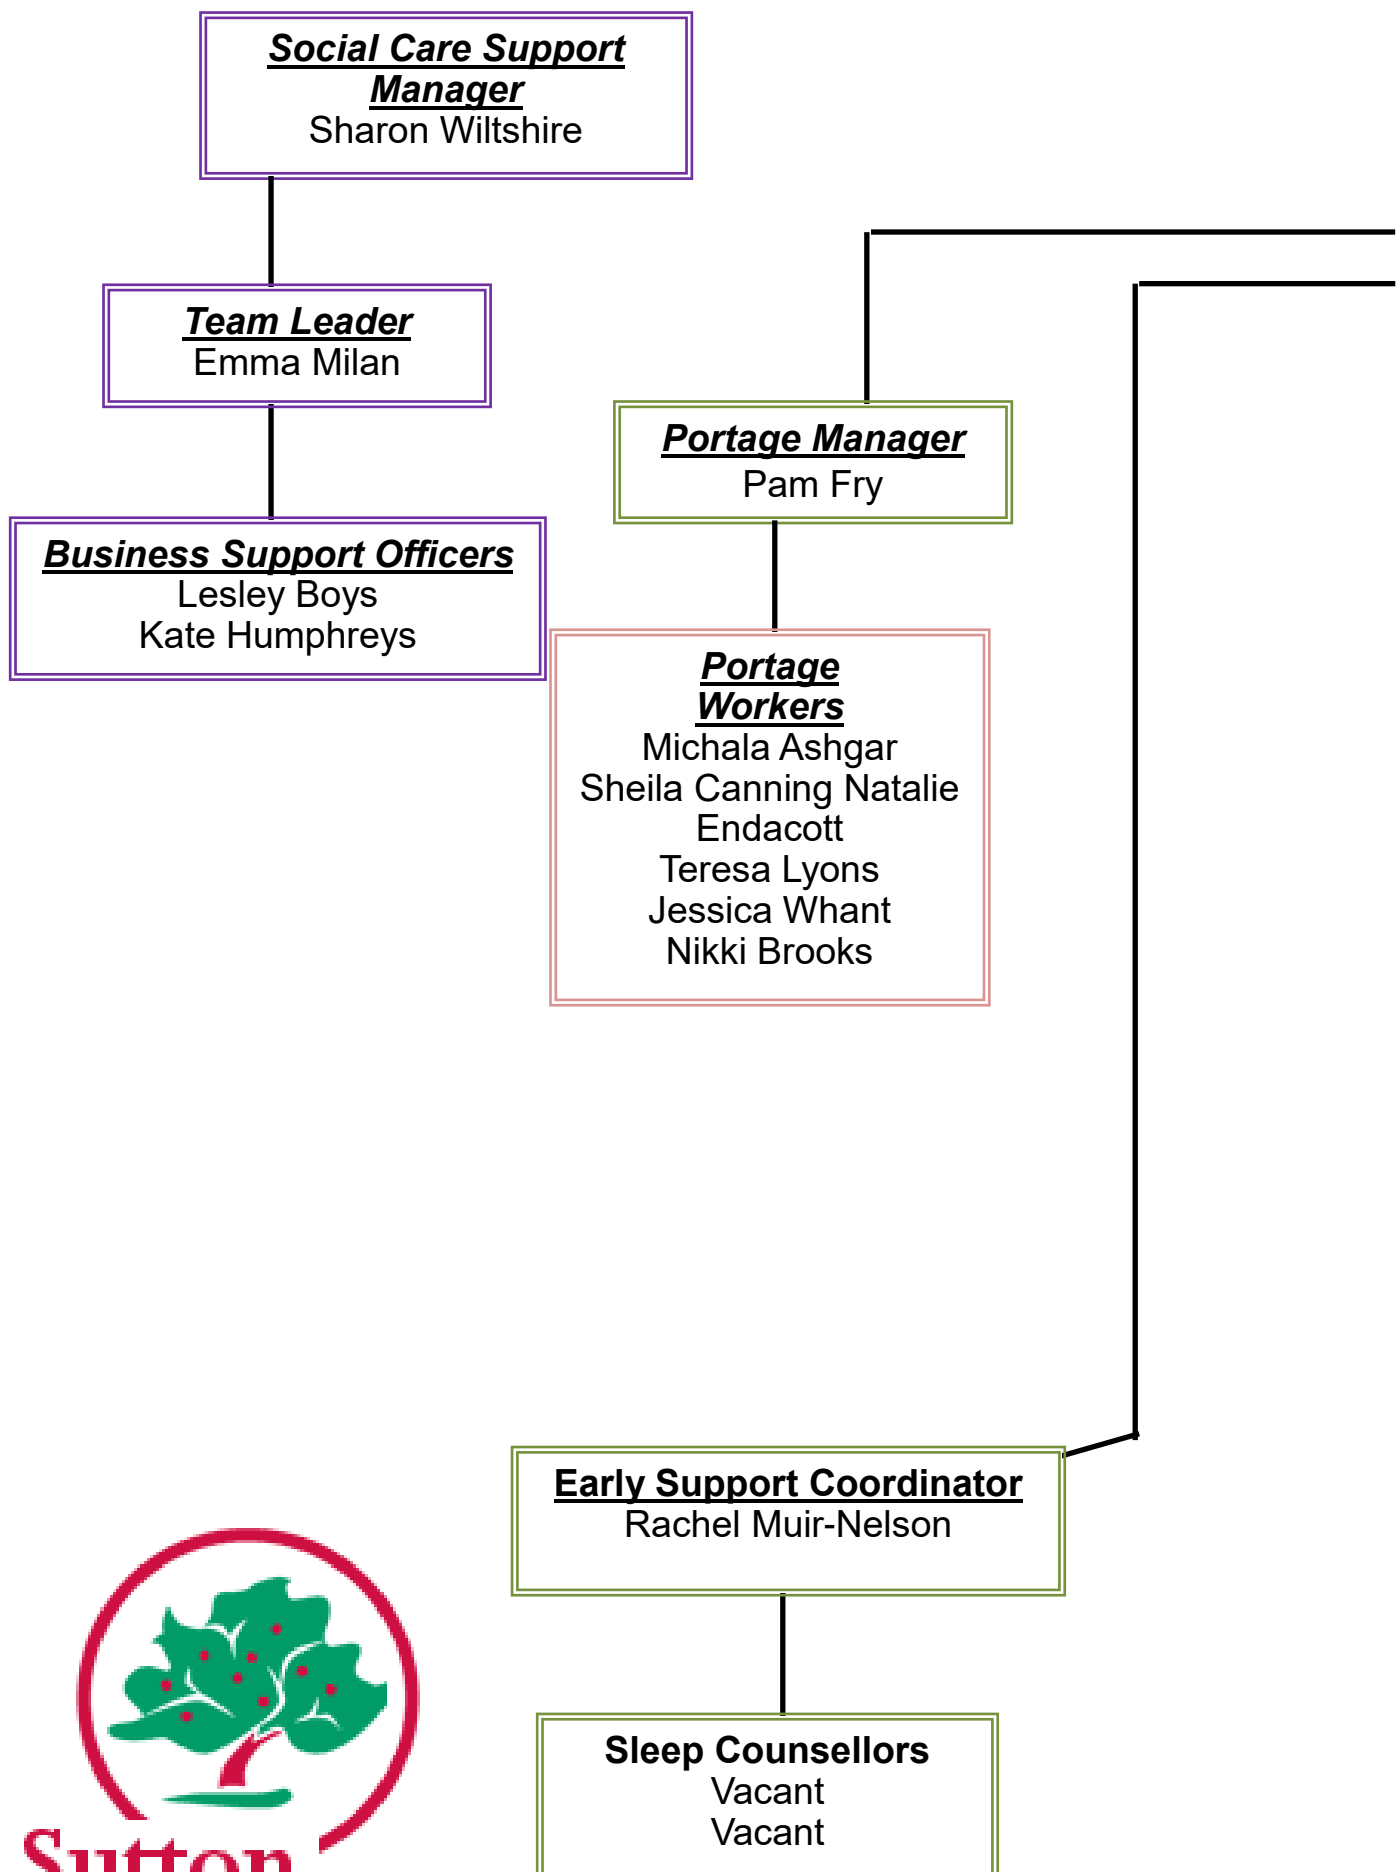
Social Care Support Manager
Sharon Wiltshire

Team Leader
Emma Milan

Business Support Officers
Lesley Boys
Kate Humphreys

Portage Manager
Pam Fry

Portage Workers
Michala Ashgar
Sheila Canning Natalie Endacott
Teresa Lyons
Jessica Whant
Nikki Brooks

Early Support Coordinator
Rachel Muir-Nelson

Sleep Counsellors
Vacant
Vacant

Sutton